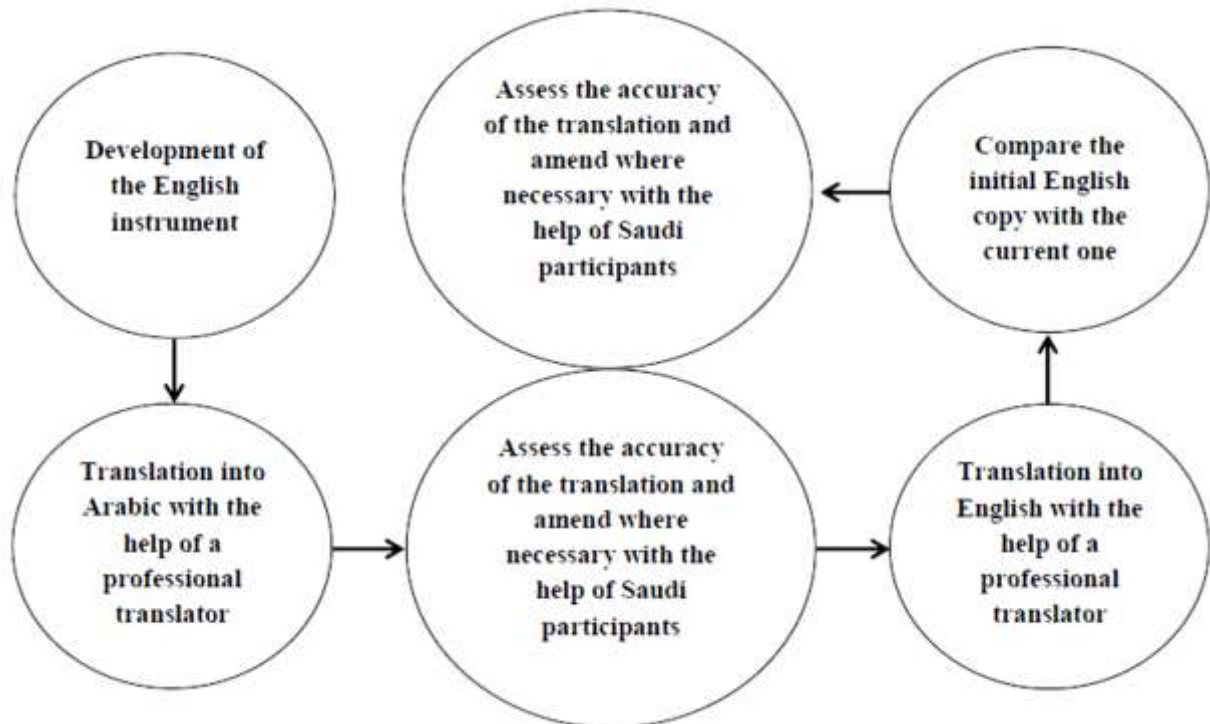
Development of the English instrument

Translation into Arabic with the help of a professional translator

Assess the accuracy of the translation and amend where necessary with the help of Saudi participants

Translation into English with the help of a professional translator

Compare the initial English copy with the current one

Assess the accuracy of the translation and amend where necessary with the help of Saudi participants